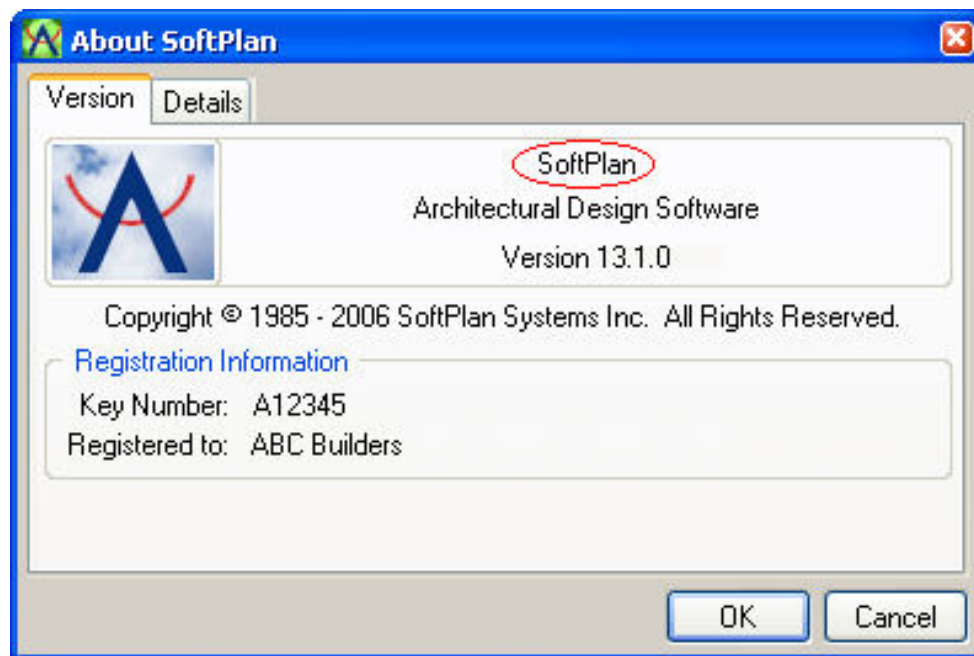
About SoftPlan

Version
Details

SoftPlan
Architectural Design Software
Version 13.1.0

Copyright © 1985 - 2006 SoftPlan Systems Inc. All Rights Reserved.

Registration Information
Key Number: A12345
Registered to: ABC Builders

OK
Cancel